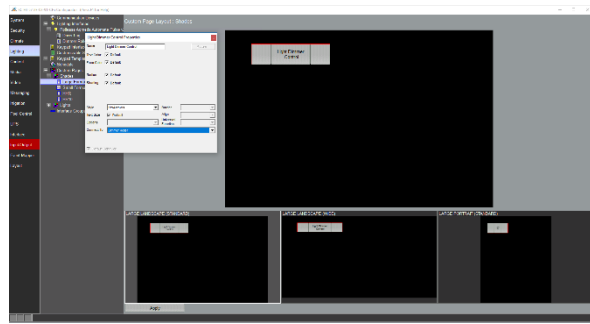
Custom Page Layout: Shelby

System
Security
Climate
Lighting
Control
Media
Video
Messaging
Intercom
Pool Control
HVAC
Windows
Light Ratings
Event Manager
Layout

Light Element Control

LARGE LANDSCAPE (STANDARD)
LARGE LANDSCAPE (WIDE)
LARGE PORTRAIT (STANDARD)

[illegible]